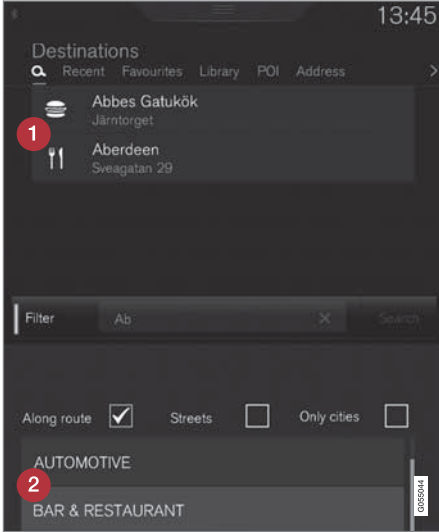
13:45

Destinations

Recent Favourites Library POI Address

Abbes Gatukök
Järntorget

1

Aberdeen
Sveagatan 29

Filter Ab Search

Along route Streets Only cities

AUTOMOTIVE

2

BAR & RESTAURANT

G055044